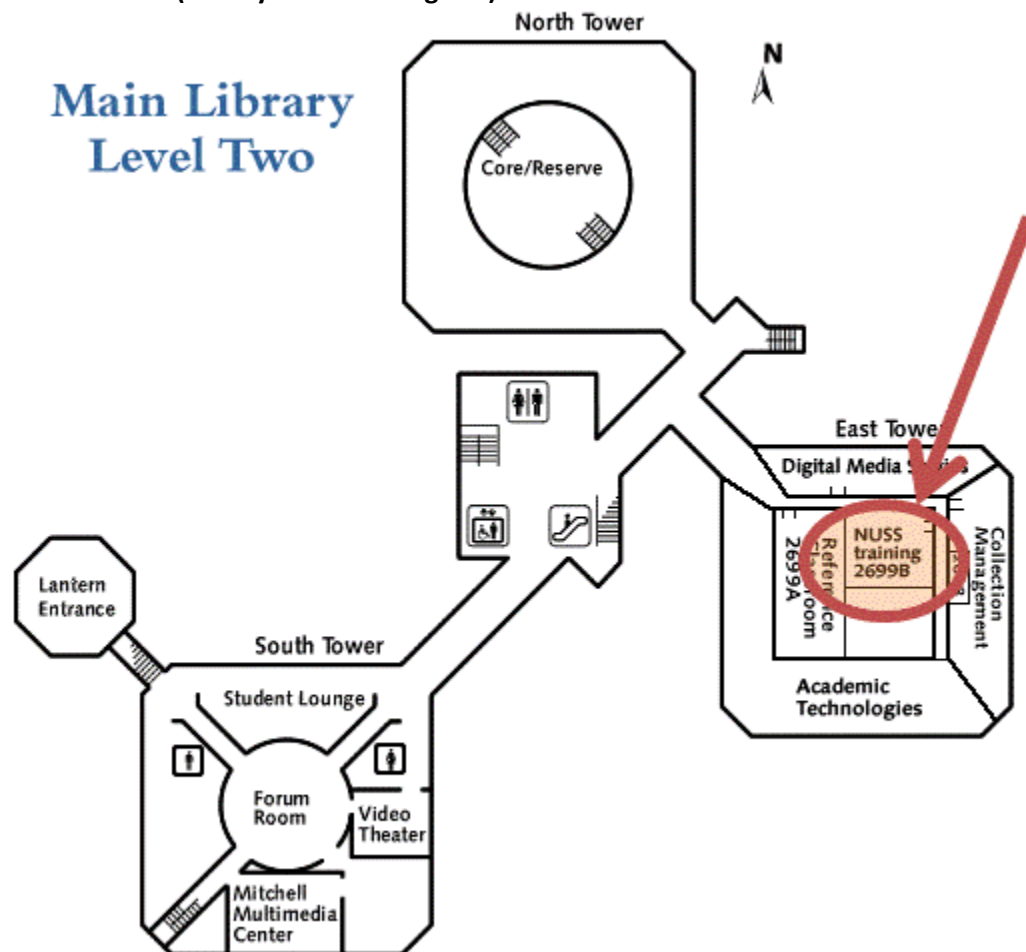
North Tower

N

Main Library
Level Two

Core/Reserve

East Tower

Digital Media S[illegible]s

NUSS training 2699B

Refe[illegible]ce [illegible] Room 2699A

Collection Management

Academic Technologies

Lantern Entrance

South Tower

Student Lounge

Forum Room

Video Theater

Mitchell Multimedia Center